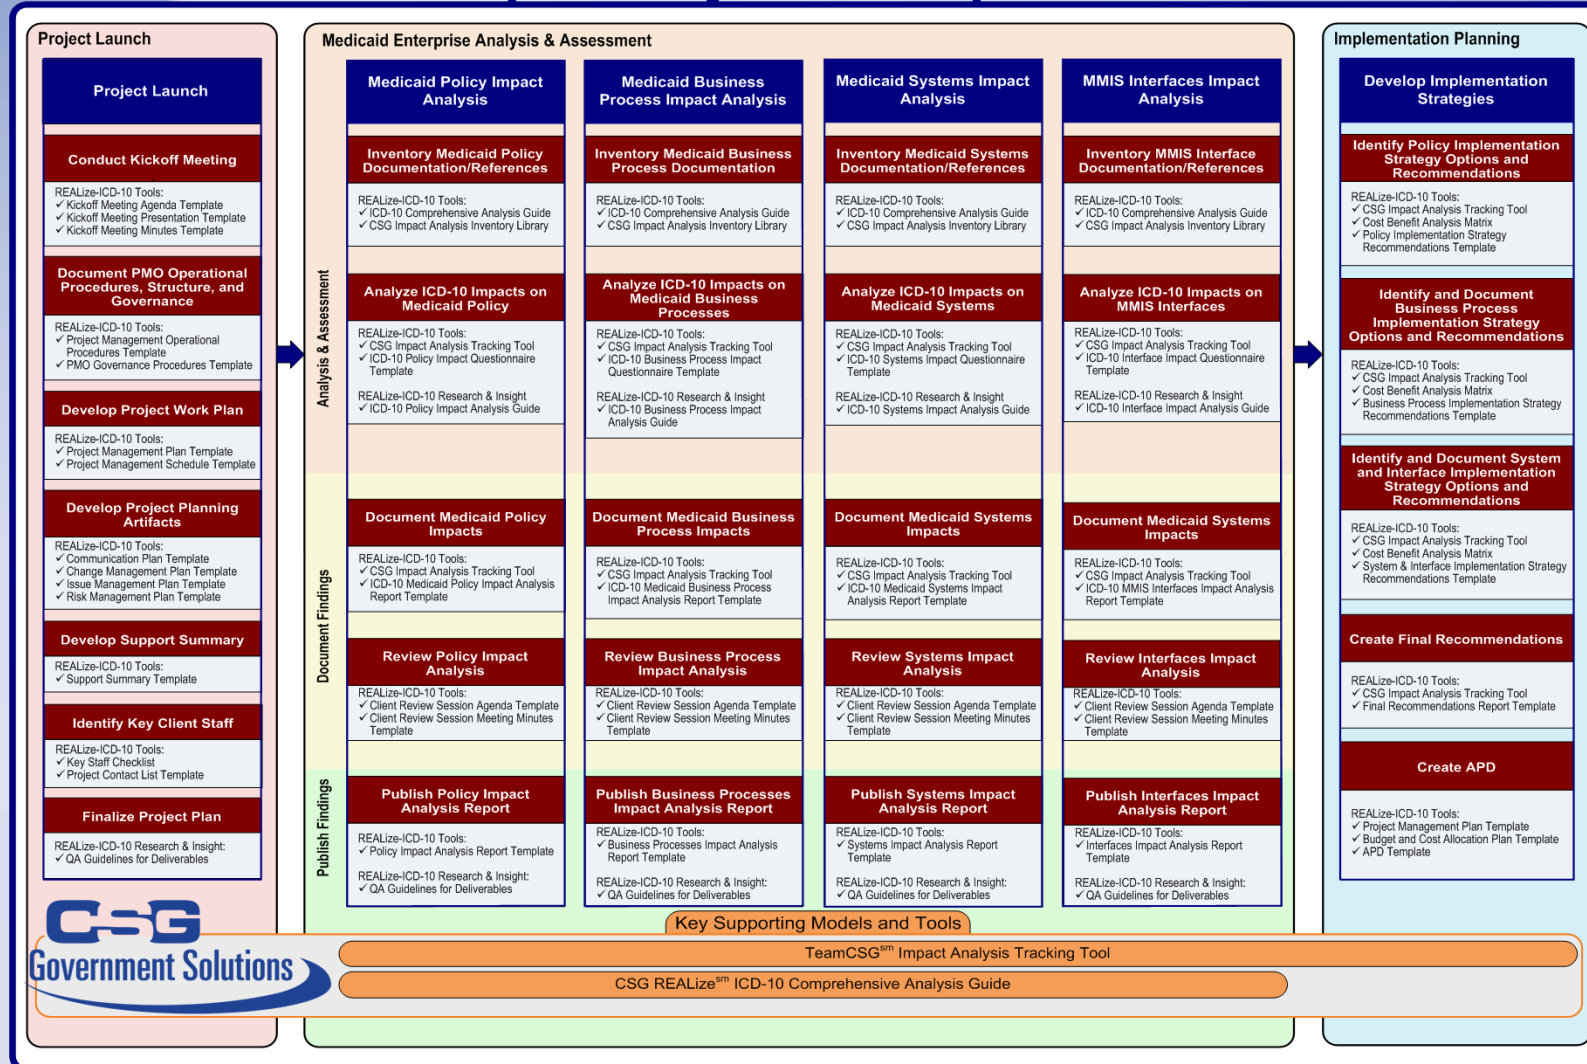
Project Launch

Project Launch

Conduct Kickoff Meeting

REALize-ICD-10 Tools:
✓ Kickoff Meeting Agenda Template
✓ Kickoff Meeting Presentation Template
✓ Kickoff Meeting Minutes Template

Document PMO Operational Procedures, Structure, and Governance

REALize-ICD-10 Tools:
✓ Project Management Operational Procedures Template
✓ PMO Governance Procedures Template

Develop Project Work Plan

REALize-ICD-10 Tools:
✓ Project Management Plan Template
✓ Project Management Schedule Template

Develop Project Planning Artifacts

REALize-ICD-10 Tools:
✓ Communication Plan Template
✓ Change Management Plan Template
✓ Issue Management Plan Template
✓ Risk Management Plan Template

Develop Support Summary

REALize-ICD-10 Tools:
✓ Support Summary Template

Identify Key Client Staff

REALize-ICD-10 Tools:
✓ Key Staff Checklist
✓ Project Contact List Template

Finalize Project Plan

REALize-ICD-10 Research & Insight:
✓ QA Guidelines for Deliverables

CSG Government Solutions

Medicaid Enterprise Analysis & Assessment

Analysis & Assessment

Document Findings

Publish Findings

Medicaid Policy Impact Analysis

Inventory Medicaid Policy Documentation/References

REALize-ICD-10 Tools:
✓ ICD-10 Comprehensive Analysis Guide
✓ CSG Impact Analysis Inventory Library

Analyze ICD-10 Impacts on Medicaid Policy

REALize-ICD-10 Tools:
✓ CSG Impact Analysis Tracking Tool
✓ ICD-10 Policy Impact Questionnaire Template

REALize-ICD-10 Research & Insight
✓ ICD-10 Policy Impact Analysis Guide

Document Medicaid Policy Impacts

REALize-ICD-10 Tools:
✓ CSG Impact Analysis Tracking Tool
✓ ICD-10 Medicaid Policy Impact Analysis Report Template

Review Policy Impact Analysis

REALize-ICD-10 Tools:
✓ Client Review Session Agenda Template
✓ Client Review Session Meeting Minutes Template

Publish Policy Impact Analysis Report

REALize-ICD-10 Tools:
✓ Policy Impact Analysis Report Template

REALize-ICD-10 Research & Insight:
✓ QA Guidelines for Deliverables

Medicaid Business Process Impact Analysis

Inventory Medicaid Business Process Documentation

REALize-ICD-10 Tools:
✓ ICD-10 Comprehensive Analysis Guide
✓ CSG Impact Analysis Inventory Library

Analyze ICD-10 Impacts on Medicaid Business Processes

REALize-ICD-10 Tools:
✓ CSG Impact Analysis Tracking Tool
✓ ICD-10 Business Process Impact Questionnaire Template

REALize-ICD-10 Research & Insight
✓ ICD-10 Business Process Impact Analysis Guide

Document Medicaid Business Process Impacts

REALize-ICD-10 Tools:
✓ CSG Impact Analysis Tracking Tool
✓ ICD-10 Medicaid Business Process Impact Analysis Report Template

Review Business Process Impact Analysis

REALize-ICD-10 Tools:
✓ Client Review Session Agenda Template
✓ Client Review Session Meeting Minutes Template

Publish Business Processes Impact Analysis Report

REALize-ICD-10 Tools:
✓ Business Processes Impact Analysis Report Template

REALize-ICD-10 Research & Insight:
✓ QA Guidelines for Deliverables

Medicaid Systems Impact Analysis

Inventory Medicaid Systems Documentation/References

REALize-ICD-10 Tools:
✓ ICD-10 Comprehensive Analysis Guide
✓ CSG Impact Analysis Inventory Library

Analyze ICD-10 Impacts on Medicaid Systems

REALize-ICD-10 Tools:
✓ CSG Impact Analysis Tracking Tool
✓ ICD-10 Systems Impact Questionnaire Template

REALize-ICD-10 Research & Insight
✓ ICD-10 Systems Impact Analysis Guide

Document Medicaid Systems Impacts

REALize-ICD-10 Tools:
✓ CSG Impact Analysis Tracking Tool
✓ ICD-10 Medicaid Systems Impact Analysis Report Template

Review Systems Impact Analysis

REALize-ICD-10 Tools:
✓ Client Review Session Agenda Template
✓ Client Review Session Meeting Minutes Template

Publish Systems Impact Analysis Report

REALize-ICD-10 Tools:
✓ Systems Impact Analysis Report Template

REALize-ICD-10 Research & Insight:
✓ QA Guidelines for Deliverables

MMIS Interfaces Impact Analysis

Inventory MMIS Interface Documentation/References

REALize-ICD-10 Tools:
✓ ICD-10 Comprehensive Analysis Guide
✓ CSG Impact Analysis Inventory Library

Analyze ICD-10 Impacts on MMIS Interfaces

REALize-ICD-10 Tools:
✓ CSG Impact Analysis Tracking Tool
✓ ICD-10 Interface Impact Questionnaire Template

REALize-ICD-10 Research & Insight
✓ ICD-10 Interface Impact Analysis Guide

Document Medicaid Systems Impacts

REALize-ICD-10 Tools:
✓ CSG Impact Analysis Tracking Tool
✓ ICD-10 MMIS Interfaces Impact Analysis Report Template

Review Interfaces Impact Analysis

REALize-ICD-10 Tools:
✓ Client Review Session Agenda Template
✓ Client Review Session Meeting Minutes Template

Publish Interfaces Impact Analysis Report

REALize-ICD-10 Tools:
✓ Interfaces Impact Analysis Report Template

REALize-ICD-10 Research & Insight:
✓ QA Guidelines for Deliverables

Implementation Planning

Develop Implementation Strategies

Identify Policy Implementation Strategy Options and Recommendations

REALize-ICD-10 Tools:
✓ CSG Impact Analysis Tracking Tool
✓ Cost Benefit Analysis Matrix
✓ Policy Implementation Strategy Recommendations Template

Identify and Document Business Process Implementation Strategy Options and Recommendations

REALize-ICD-10 Tools:
✓ CSG Impact Analysis Tracking Tool
✓ Cost Benefit Analysis Matrix
✓ Business Process Implementation Strategy Recommendations Template

Identify and Document System and Interface Implementation Strategy Options and Recommendations

REALize-ICD-10 Tools:
✓ CSG Impact Analysis Tracking Tool
✓ Cost Benefit Analysis Matrix
✓ System & Interface Implementation Strategy Recommendations Template

Create Final Recommendations

REALize-ICD-10 Tools:
✓ CSG Impact Analysis Tracking Tool
✓ Final Recommendations Report Template

Create APD

REALize-ICD-10 Tools:
✓ Project Management Plan Template
✓ Budget and Cost Allocation Plan Template
✓ APD Template

Key Supporting Models and Tools

TeamCSG$^{sm}$ Impact Analysis Tracking Tool

CSG REALize$^{sm}$ ICD-10 Comprehensive Analysis Guide